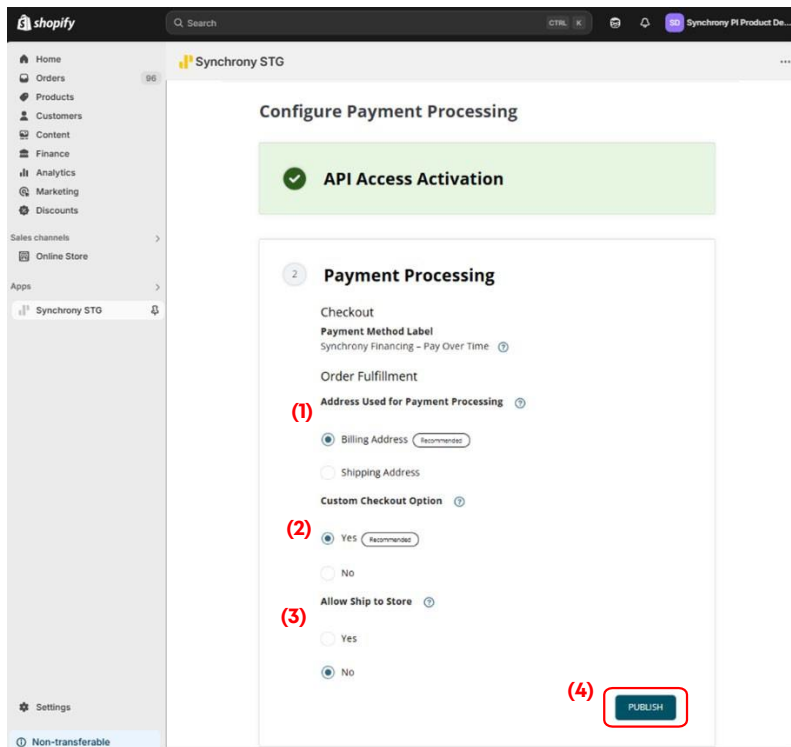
shopify

Search CTRL K

SD Synchrony PI Product De...

Home
Orders 96
Products
Customers
Content
Finance
Analytics
Marketing
Discounts

Sales channels
Online Store

Apps
Synchrony STG

Settings
Non-transferable

Synchrony STG

Configure Payment Processing

API Access Activation

2 Payment Processing

Checkout
Payment Method Label
Synchrony Financing – Pay Over Time

Order Fulfillment
Address Used for Payment Processing

(1)

Billing Address Recommended

Shipping Address

Custom Checkout Option

(2)

Yes Recommended

No

Allow Ship to Store

(3)

Yes

No

(4)

PUBLISH